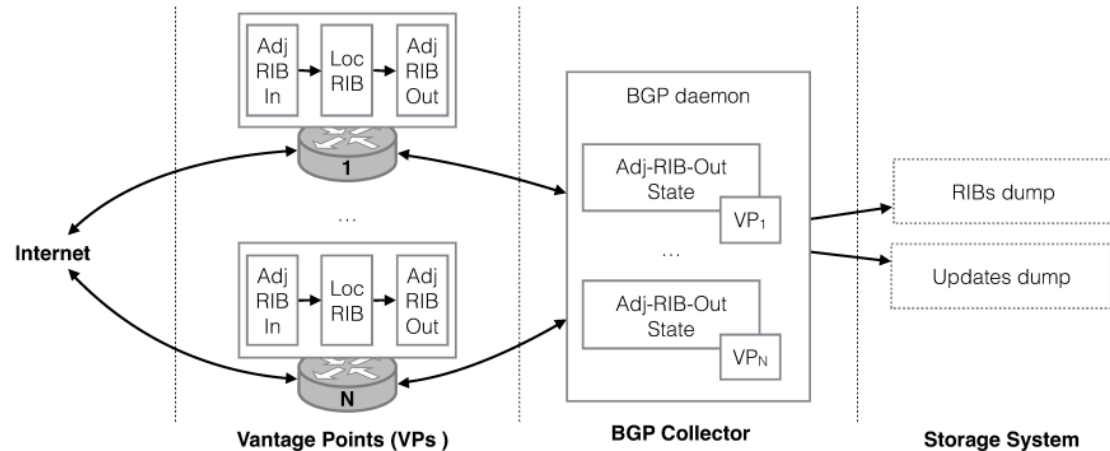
Adj RIB In

Loc RIB

Adj RIB Out

1

...

Adj RIB In

Loc RIB

Adj RIB Out

N

Internet

BGP daemon

Adj-RIB-Out State

$VP_1$

...

Adj-RIB-Out State

$VP_N$

RIBs dump

Updates dump

Vantage Points (VPs )

BGP Collector

Storage System